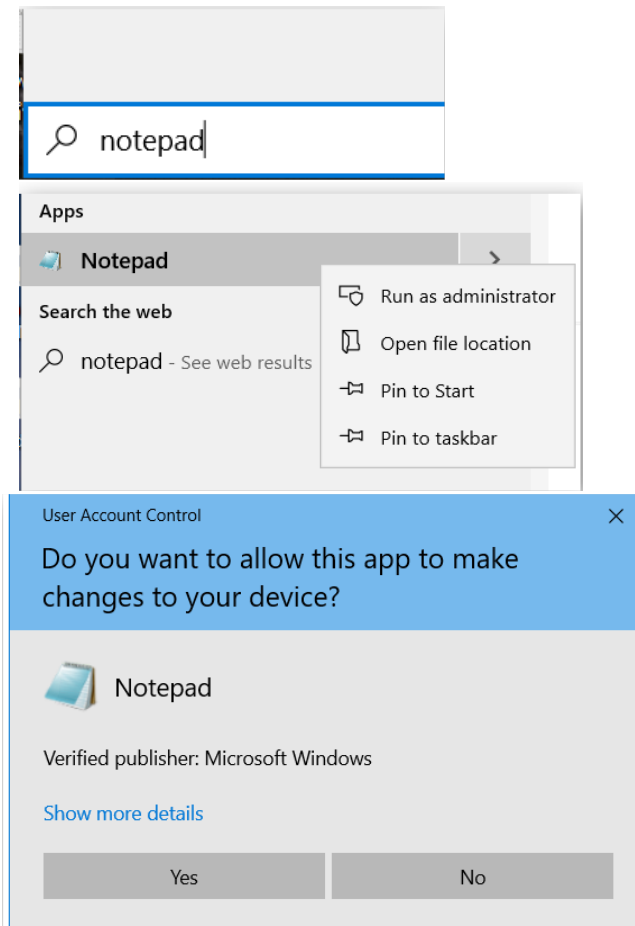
notepad

Apps

Notepad

Search the web

notepad - See web results

Run as administrator

Open file location

Pin to Start

Pin to taskbar

User Account Control

Do you want to allow this app to make changes to your device?

Notepad

Verified publisher: Microsoft Windows

Show more details

Yes

No